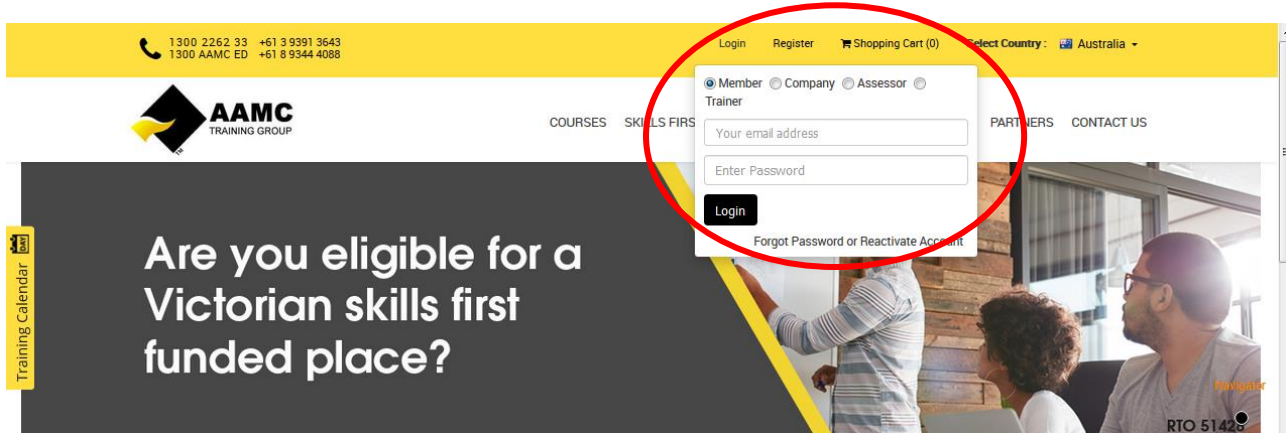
1300 2262 33 +61 3 9391 3643
1300 AAMC ED +61 8 9344 4088

Login Register Shopping Cart (0) Select Country : Australia

AAMC TRAINING GROUP

COURSES SKILLS FIRS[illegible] PARTNERS CONTACT US

Member Company Assessor Trainer

Your email address

Enter Password

Login

Forgot Password or Reactivate Account

Training Calendar

Are you eligible for a Victorian skills first funded place?

Navigator

RTO 51428